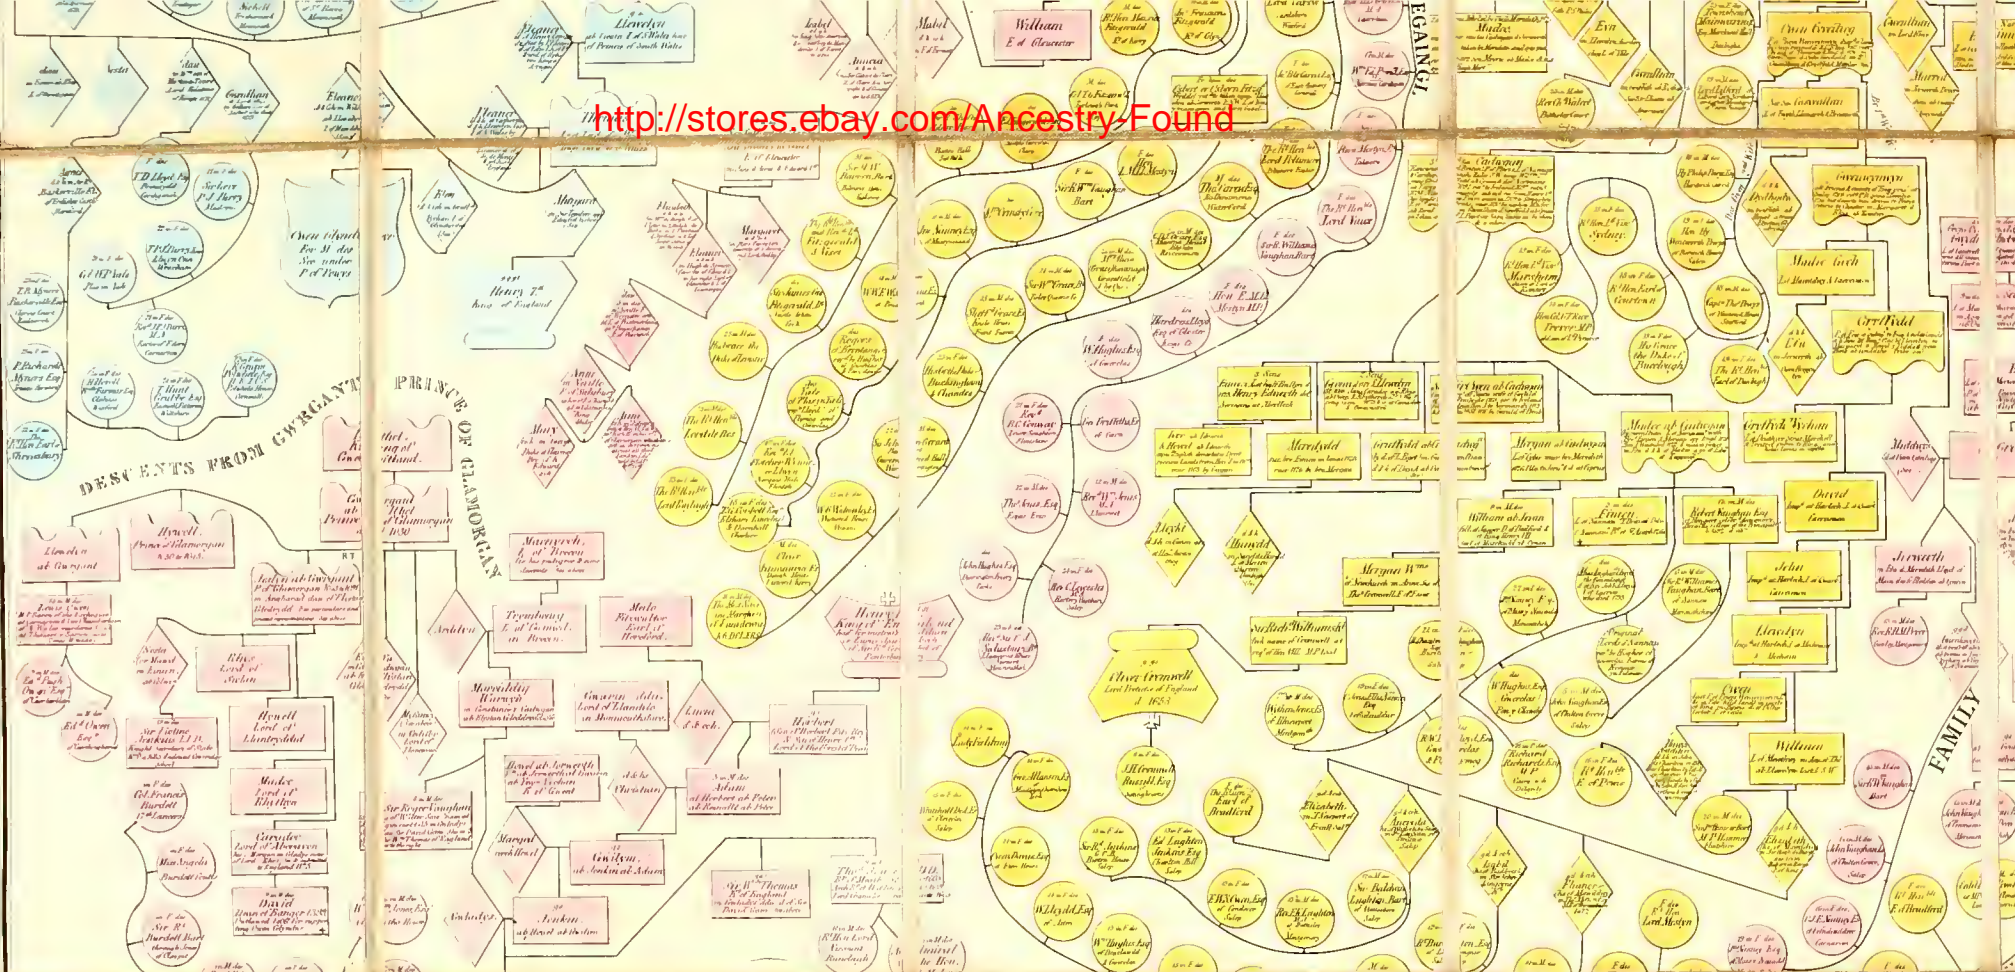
http://stores.ebay.com/Ancestry-Found

DESCENTS FROM GWRGANT

PRINCE OF GLAMORGAN

FAMILY

Llewelyn

William
E. of Gloucester

Henry 7th
King of England

Oliver Cromwell
Lord Protector of England
d. 1658

Hywell
Prince of Glamorgan

Llewelyn
ab Gwrgant

Jestyn ab Gwrgant

Rhys
Lord of Sichan

Hywell
Lord of Llantrythid

Madoc
Lord of Rhuthyn

Caradoc
Lord of Aberavon

David

Trembaury
L. of Cantref
in Brecon

Mab Ferwalter
Earl of Hereford

Marchudd

Gwaryn ddu
Lord of Llanello

Gwilym
ab Jenkin ab Adam

Jenkin
ab Hoel ab Howel

Adam
ab Herbert ab Peter

Herbert

Sir W. Thomas

Ardden

Margaret

Edward

Sir Roger Vaughan

Meredydd

Madoc Goch

Gryffydd

Cadwgan

Owen Gwilym

David

John

Llewelyn

Owen

William

Sir R. Williams

Mabel

Isabel

Agnes

Henry

Margaret

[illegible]